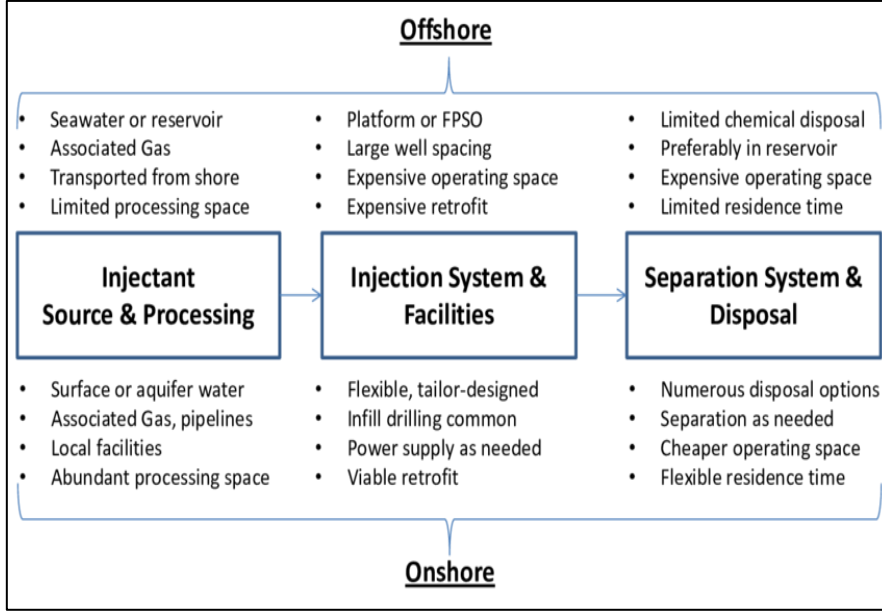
Offshore

- Seawater or reservoir
- Associated Gas
- Transported from shore
- Limited processing space

- Platform or FPSO
- Large well spacing
- Expensive operating space
- Expensive retrofit

- Limited chemical disposal
- Preferably in reservoir
- Expensive operating space
- Limited residence time

Injectant Source & Processing

Injection System & Facilities

Separation System & Disposal

- Surface or aquifer water
- Associated Gas, pipelines
- Local facilities
- Abundant processing space

- Flexible, tailor-designed
- Infill drilling common
- Power supply as needed
- Viable retrofit

- Numerous disposal options
- Separation as needed
- Cheaper operating space
- Flexible residence time

Onshore